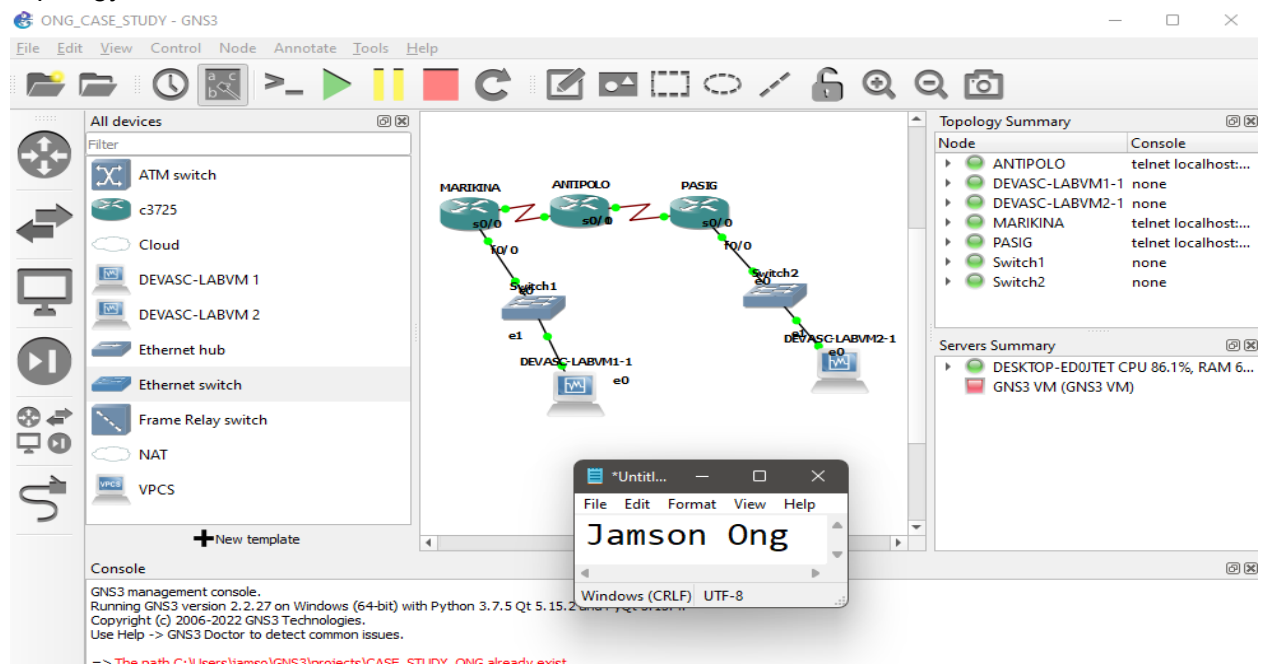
ONG_CASE_STUDY - GNS3

File Edit View Control Node Annotate Tools Help

All devices

Filter

ATM switch
c3725
Cloud
DEVASC-LABVM 1
DEVASC-LABVM 2
Ethernet hub
Ethernet switch
Frame Relay switch
NAT
VPCS

New template

MARIKINA
ANTIPOLO
PASIG
s0/0
s0/0
s0/0
f0/0
f0/0
Switch1
e0
e1
DEVASC-LABVM1-1
e0
Switch2
e0
e1
DEVASC-LABVM2-1
e0

Topology Summary

| Node | Console |
|---|---|
| ANTIPOLO | telnet localhost:... |
| DEVASC-LABVM1-1 | none |
| DEVASC-LABVM2-1 | none |
| MARIKINA | telnet localhost:... |
| PASIG | telnet localhost:... |
| Switch1 | none |
| Switch2 | none |

Servers Summary

DESKTOP-ED0JTET CPU 86.1%, RAM 6...
GNS3 VM (GNS3 VM)

*Untitl...
File Edit Format View Help
Jamson Ong
Windows (CRLF) UTF-8

Console

GNS3 management console.
Running GNS3 version 2.2.27 on Windows (64-bit) with Python 3.7.5 Qt 5.15.2 and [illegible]
Copyright (c) 2006-2022 GNS3 Technologies.
Use Help -> GNS3 Doctor to detect common issues.

=> The path C:\Users\jamso\GNS3\projects\CASE_STUDY_ONG already exist